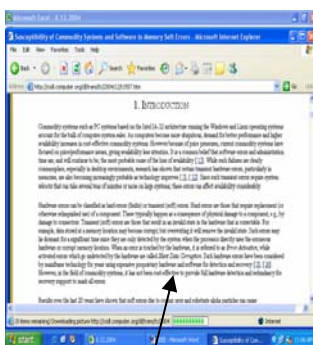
Microsoft Excel - 8.11.2004

Susceptibility of Commodity Systems and Software to Memory Soft Errors - Microsoft Internet Explorer

File Edit View Favorites Tools Help

Back Search Favorites

Address http://csdl.computer.org/dl/trans/tc/2004/12/t1557.htm Go Links

1. INTRODUCTION

Commodity systems such as PC systems based on the Intel IA-32 architecture running the Windows and Linux operating systems account for the bulk of computer system sales. As computers become more ubiquitous, demand for better performance and higher availability increases in cost-effective commodity systems. However because of price pressures, recent commodity systems have focused on price/performance issues, giving availability less attention. It is a common belief that software errors and administration time are, and will continue to be, the most probable cause of the loss of availability [1], [2]. While such failures are clearly commonplace, especially in desktop environments, research has shown that certain transient hardware errors, particularly in memories, are also becoming increasingly probable as technology improves [3], [4], [5]. Since such transient errors require system reboots that can take several tens of minutes or more on large systems, these errors can affect availability considerably.

Hardware errors can be classified as hard errors (faults) or transient (soft) errors. Hard errors are those that require replacement (or otherwise extinguished use) of a component. These typically happen as a consequence of physical damage to a component, e.g., by damage to connections. Transient (soft) errors are those that result in an invalid state in the hardware that is correctable. For example, data stored at a memory location may become corrupt, but overwriting it will remove the invalid state. Such errors may be dormant for a significant time since they are only detected by the system when the processor directly uses the erroneous hardware or through memory locations. When an error is touched by the hardware, it is referred to as Error Activation, while activated errors which go undetected by the hardware are called Silent Data Corruption. Such hardware errors have been considered by mainframe technology for years using expensive proprietary hardware and software for detection and recovery [7], [8]. However, in the field of commodity systems, it has not been cost-effective to provide full hardware detection and redundancy for recovery support to mask all errors.

Results over the last 20 years have shown that soft errors due to alpha particles and relativistic alpha particles can cause

(1 item remaining) Downloading picture http://csdl.computer.org/dl/trans/tc/... Internet

start 8.11.2004 Microsoft Excel Susceptibility of Com...